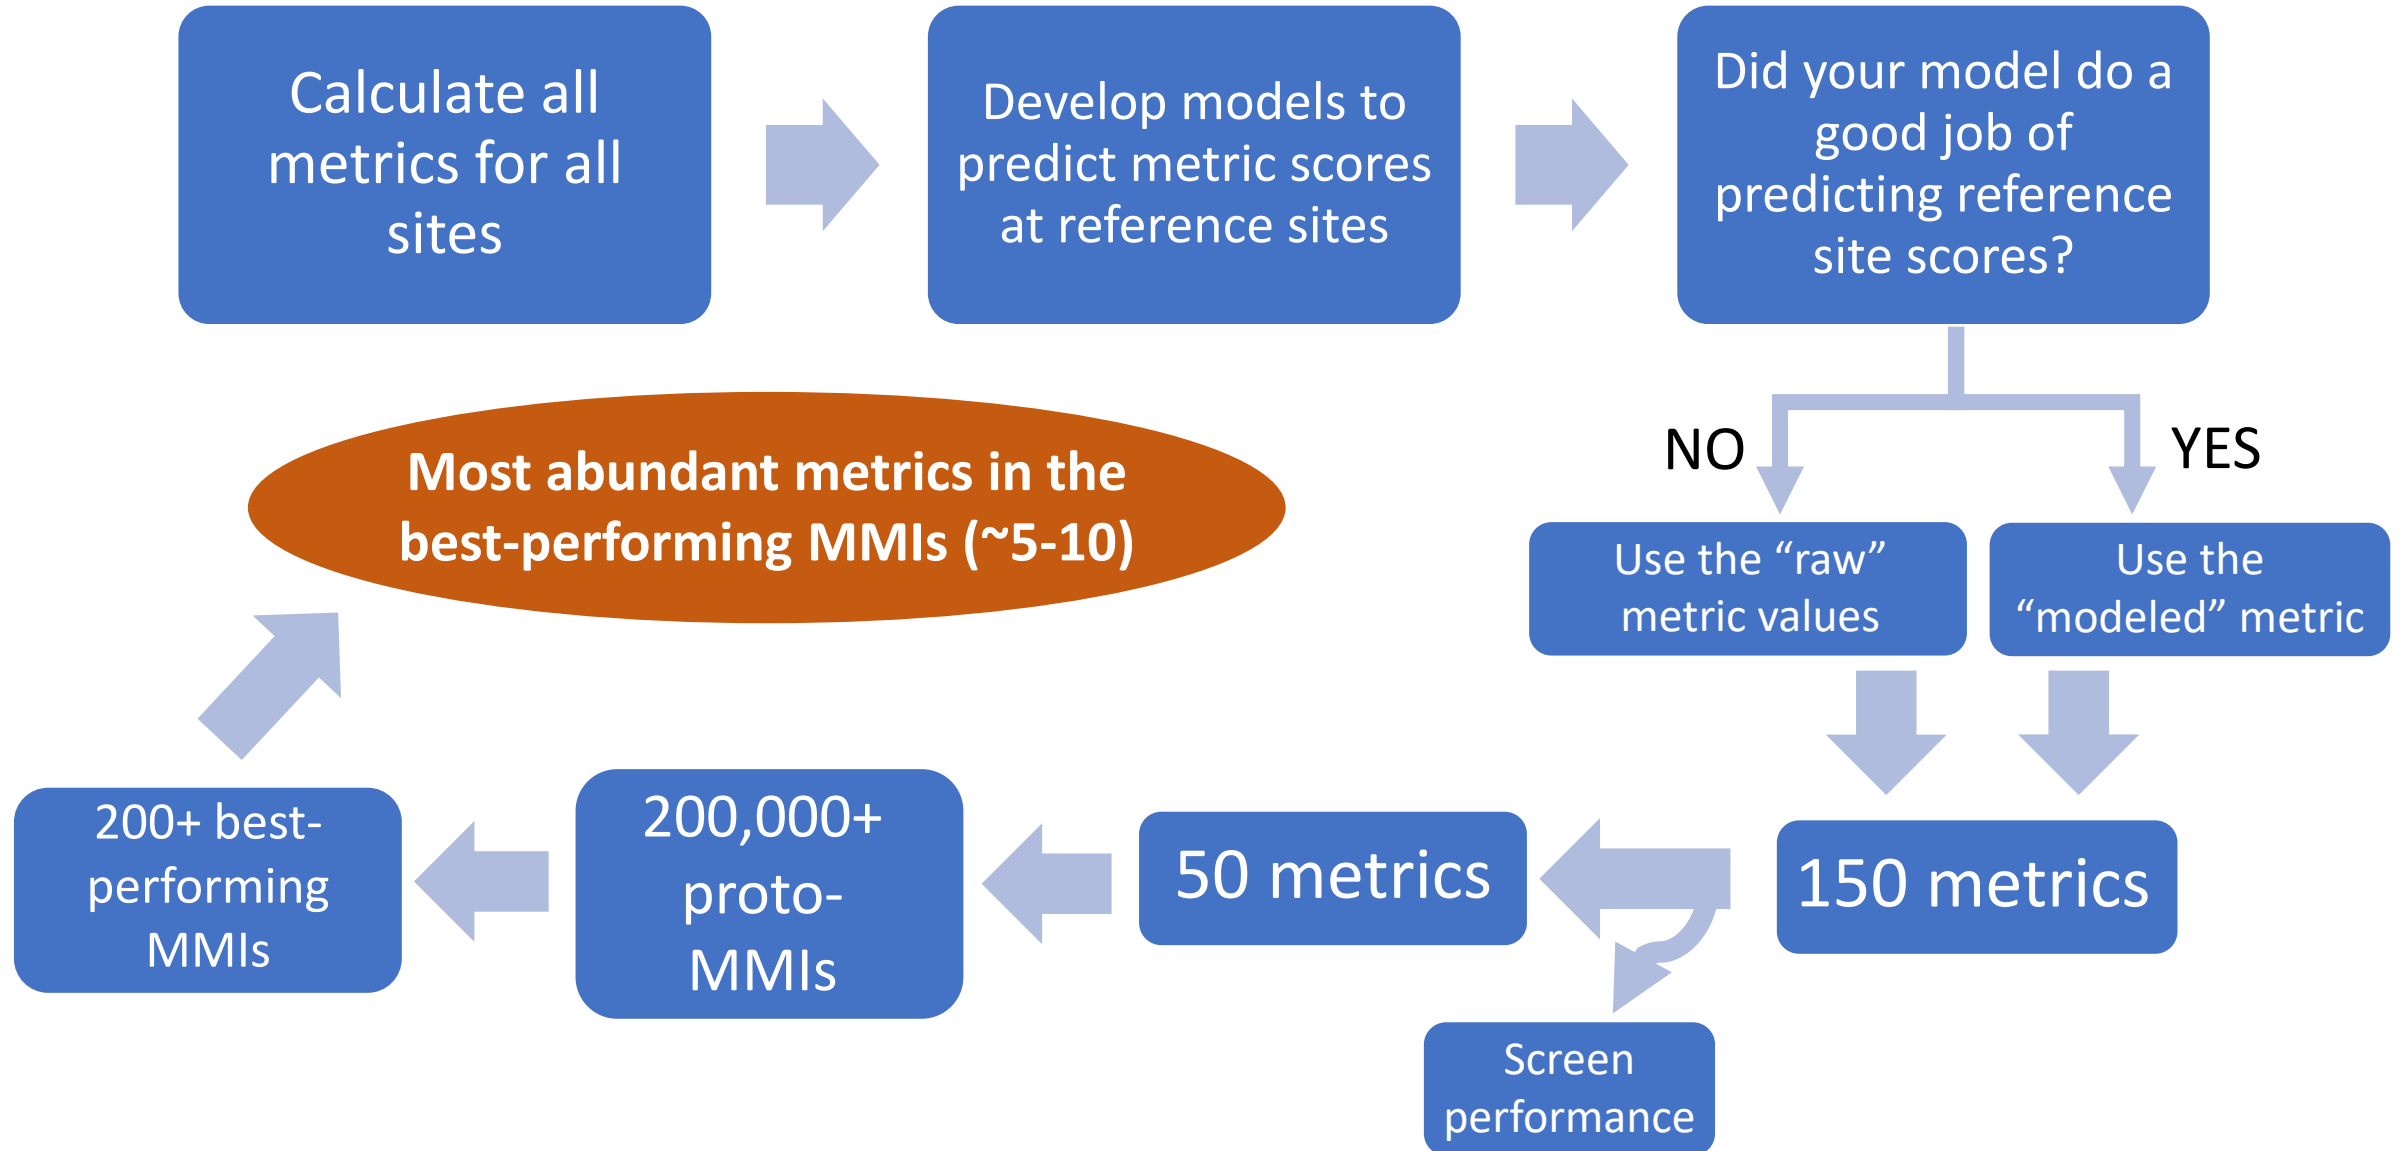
Calculate all metrics for all sites

Develop models to predict metric scores at reference sites

Did your model do a good job of predicting reference site scores?

NO

YES

Use the “raw” metric values

Use the “modeled” metric

150 metrics

Screen performance

50 metrics

200,000+ proto-MMIs

200+ best-performing MMIs

Most abundant metrics in the best-performing MMIs (~5-10)